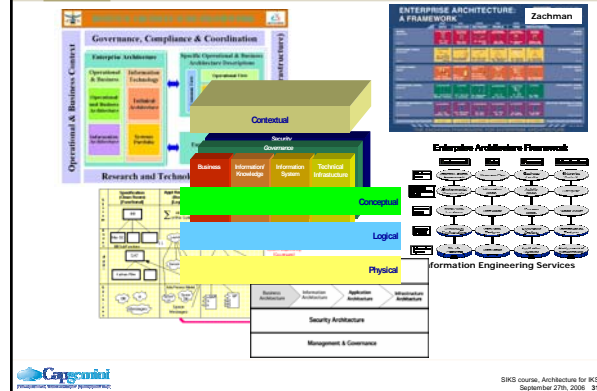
Governance, Compliance & Coordination

Operational & Business Context

Enterprise Architecture

Operational & Business

Information Technology

Operational and Business Architecture

Technical Architecture

Information Architecture

Systems Portfolio

Specific Operational & Business Architecture Descriptions

Infrastructure

Research and Technol

ENTERPRISE ARCHITECTURE: A FRAMEWORK

Zachman

Contextual

Security

Governance

Business

Information/ Knowledge

Information System

Technical Infrastucture

Conceptual

Logical

Physical

Enterprise Architecture Framework

Information Engineering Services

Business Architecture

Information Architecture

Application Architecture

Infrastructure Architecture

Security Architecture

Management & Governance

Capgemini

SIKS course, Architecture for IKS
September 27th, 2006 31